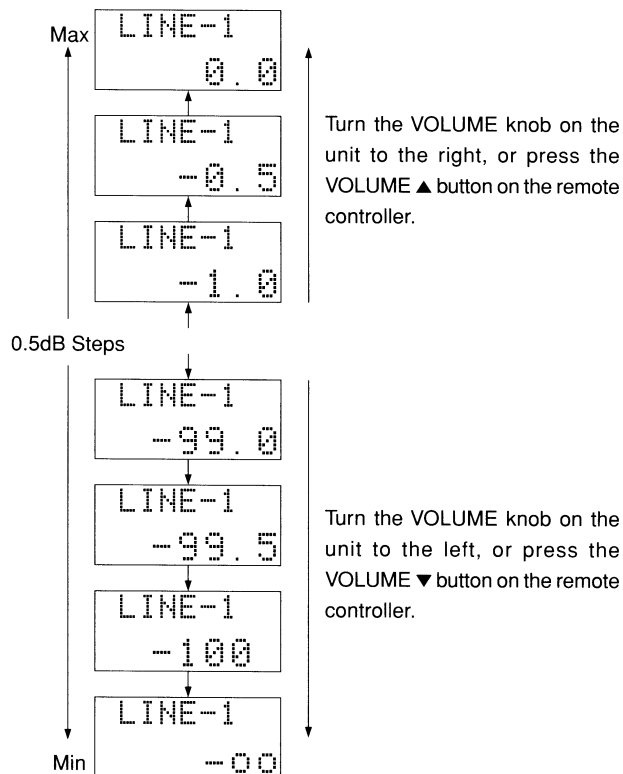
Max

LINE-1
0.0

LINE-1
-0.5

LINE-1
-1.0

Turn the VOLUME knob on the unit to the right, or press the VOLUME ▲ button on the remote controller.

0.5dB Steps

LINE-1
-99.0

LINE-1
-99.5

LINE-1
-100

LINE-1
-$\infty$

Turn the VOLUME knob on the unit to the left, or press the VOLUME ▼ button on the remote controller.

Min